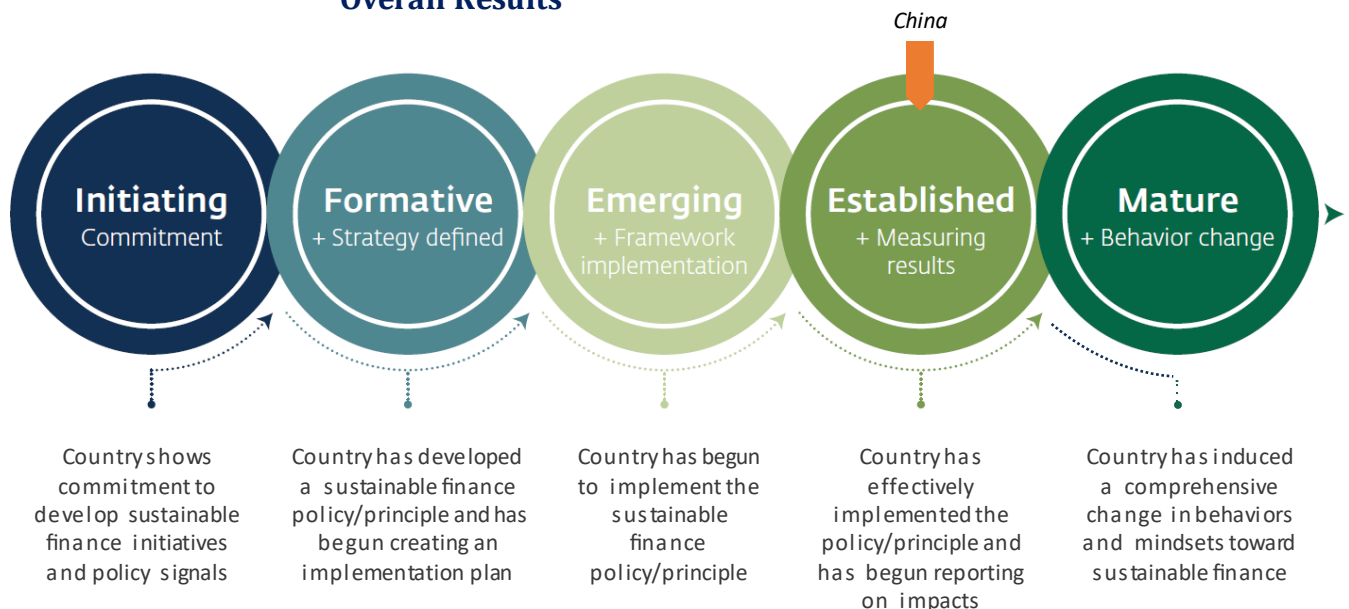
Overall Results

China

Initiating
Commitment

Formative
+ Strategy defined

Emerging
+ Framework implementation

Established
+ Measuring results

Mature
+ Behavior change

Country shows commitment to develop sustainable finance initiatives and policy signals

Country has developed a sustainable finance policy/principle and has begun creating an implementation plan

Country has begun to implement the sustainable finance policy/principle

Country has effectively implemented the policy/principle and has begun reporting on impacts

Country has induced a comprehensive change in behaviors and mindsets toward sustainable finance